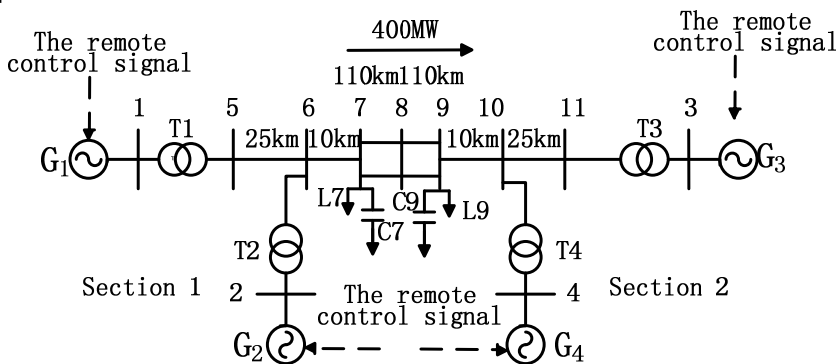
The remote control signal

400MW

The remote control signal

110km 110km

1 5 6 7 8 9 10 11 3

T1 25km 10km 10km 25km T3

$G_1$ $G_3$

L7 C9 L9

C7

T2 T4

Section 1 2 The remote control signal 4 Section 2

$G_2$ $G_4$